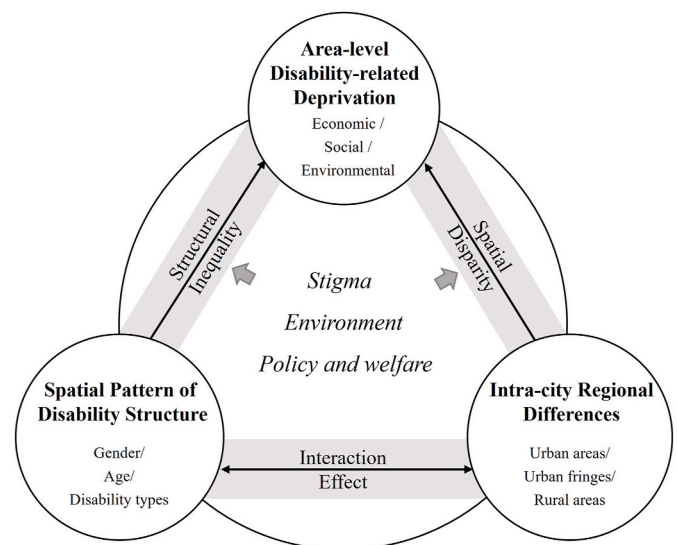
Area-level Disability-related Deprivation

Economic / Social / Environmental

Structural Inequality

Spatial Disparity

Stigma

Environment

Policy and welfare

Spatial Pattern of Disability Structure

Gender/ Age/ Disability types

Interaction Effect

Intra-city Regional Differences

Urban areas/ Urban fringes/ Rural areas